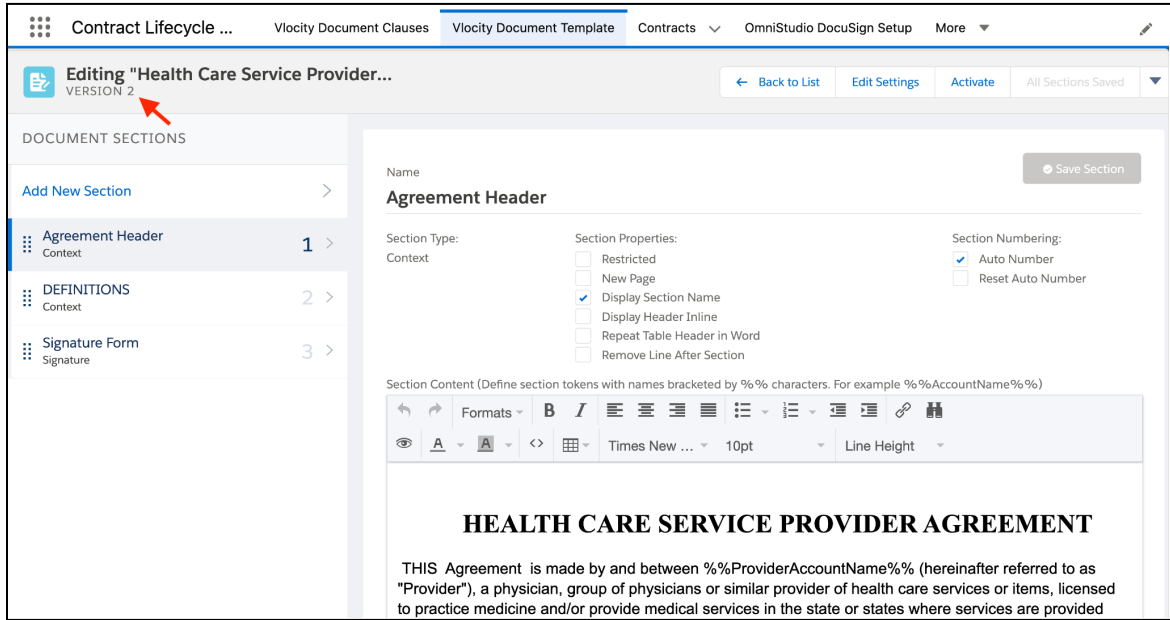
Contract Lifecycle ... Vlocity Document Clauses Vlocity Document Template Contracts OmniStudio DocuSign Setup More

Editing "Health Care Service Provider...
VERSION 2

← Back to List Edit Settings Activate All Sections Saved

DOCUMENT SECTIONS

Add New Section

Agreement Header
Context
1

DEFINITIONS
Context
2

Signature Form
Signature
3

Name
Agreement Header

Save Section

Section Type:
Context

Section Properties:
Restricted
New Page
Display Section Name
Display Header Inline
Repeat Table Header in Word
Remove Line After Section

Section Numbering:
Auto Number
Reset Auto Number

Section Content (Define section tokens with names bracketed by %% characters. For example %%AccountName%%)

Formats B I

A A <> Times New ... 10pt Line Height

HEALTH CARE SERVICE PROVIDER AGREEMENT

THIS Agreement is made by and between %%ProviderAccountName%% (hereinafter referred to as "Provider"), a physician, group of physicians or similar provider of health care services or items, licensed to practice medicine and/or provide medical services in the state or states where services are provided